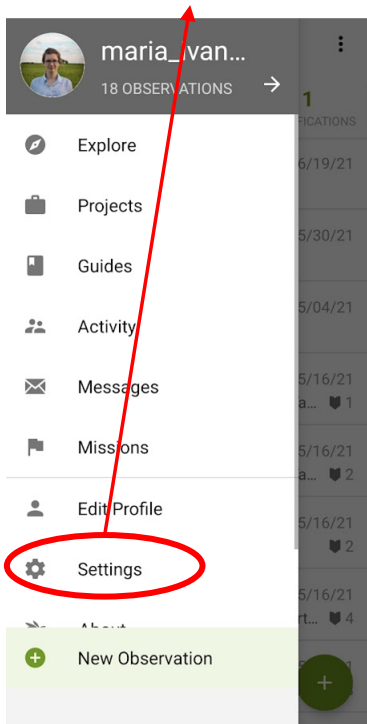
maria_ivan...

18 OBSERVATIONS

Explore

Projects

Guides

Activity

Messages

Missions

Edit Profile

Settings

About

New Observation

1
FICATIONS

6/19/21

5/30/21

5/04/21

5/16/21
a... 1

5/16/21
2

5/16/21
2

5/16/21
rt... 4